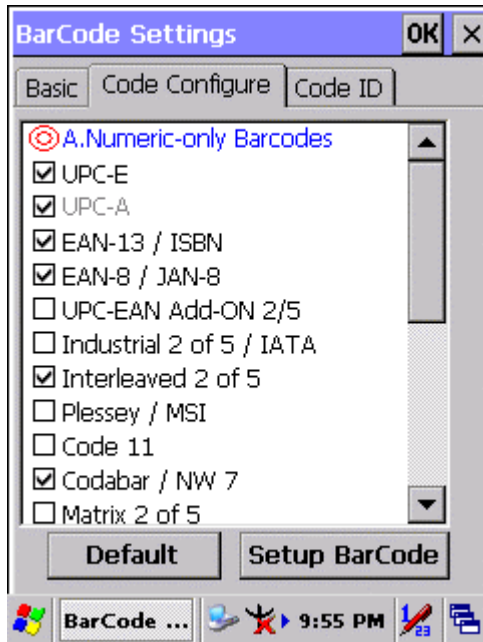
BarCode Settings OK ×

Basic | Code Configure | Code ID

A.Numeric-only Barcodes
☑ UPC-E
☑ UPC-A
☑ EAN-13 / ISBN
☑ EAN-8 / JAN-8
☐ UPC-EAN Add-ON 2/5
☐ Industrial 2 of 5 / IATA
☑ Interleaved 2 of 5
☐ Plessey / MSI
☐ Code 11
☑ Codabar / NW 7
☐ Matrix 2 of 5

Default | Setup BarCode

BarCode ... 9:55 PM